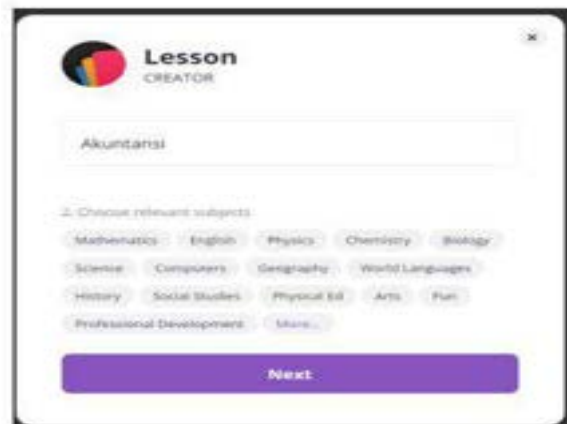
×

Lesson
CREATOR

Akuntansi

2. Choose relevant subjects

Mathematics English Physics Chemistry Biology
Science Computers Geography World Languages
History Social Studies Physical Ed Arts Fun
Professional Development More...

Next